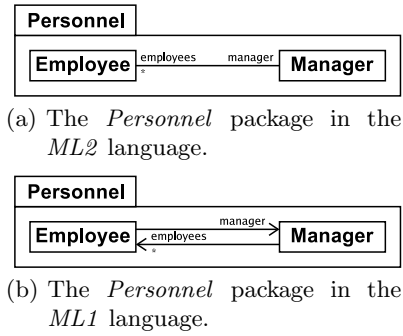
Personnel

Employee employees * manager Manager

(a) The *Personnel* package in the *ML2* language.

Personnel

Employee employees * manager Manager

(b) The *Personnel* package in the *ML1* language.